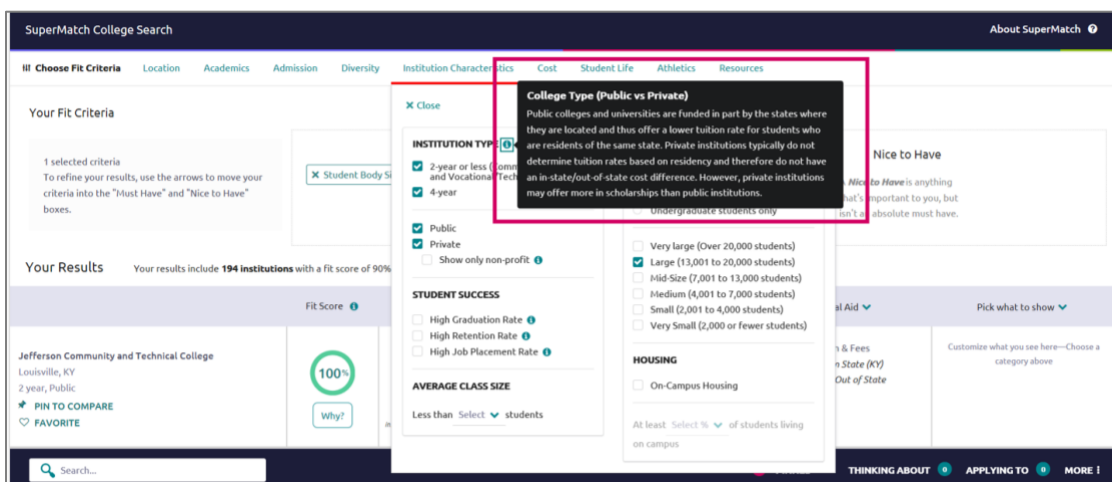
SuperMatch College Search

About SuperMatch

Choose Fit Criteria Location Academics Admission Diversity Institution Characteristics Cost Student Life Athletics Resources

Your Fit Criteria

1 selected criteria
To refine your results, use the arrows to move your criteria into the "Must Have" and "Nice to Have" boxes.

Student Body Si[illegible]

Close

INSTITUTION TYPE

2-year or less (Comm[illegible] and Vocational/Tech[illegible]

4-year

Public

Private

Show only non-profit

STUDENT SUCCESS

High Graduation Rate

High Retention Rate

High Job Placement Rate

AVERAGE CLASS SIZE

Less than Select students

College Type (Public vs Private)

Public colleges and universities are funded in part by the states where they are located and thus offer a lower tuition rate for students who are residents of the same state. Private institutions typically do not determine tuition rates based on residency and therefore do not have an in-state/out-of-state cost difference. However, private institutions may offer more in scholarships than public institutions.

Undergraduate students only

Very large (Over 20,000 students)

Large (13,001 to 20,000 students)

Mid-Size (7,001 to 13,000 students)

Medium (4,001 to 7,000 students)

Small (2,001 to 4,000 students)

Very Small (2,000 or fewer students)

HOUSING

On-Campus Housing

At least Select % of students living on campus

Nice to Have

Nice to Have is anything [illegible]hat's important to you, but isn't an absolute must have.

Your Results Your results include 194 institutions with a fit score of 90%

Fit Score

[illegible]al Aid

Pick what to show

Jefferson Community and Technical College
Louisville, KY
2 year, Public
PIN TO COMPARE
FAVORITE

100%

Why?

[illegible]n & Fees
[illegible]n State (KY)
Out of State

Customize what you see here—Choose a category above

Search...

THINKING ABOUT 0 APPLYING TO 0 MORE